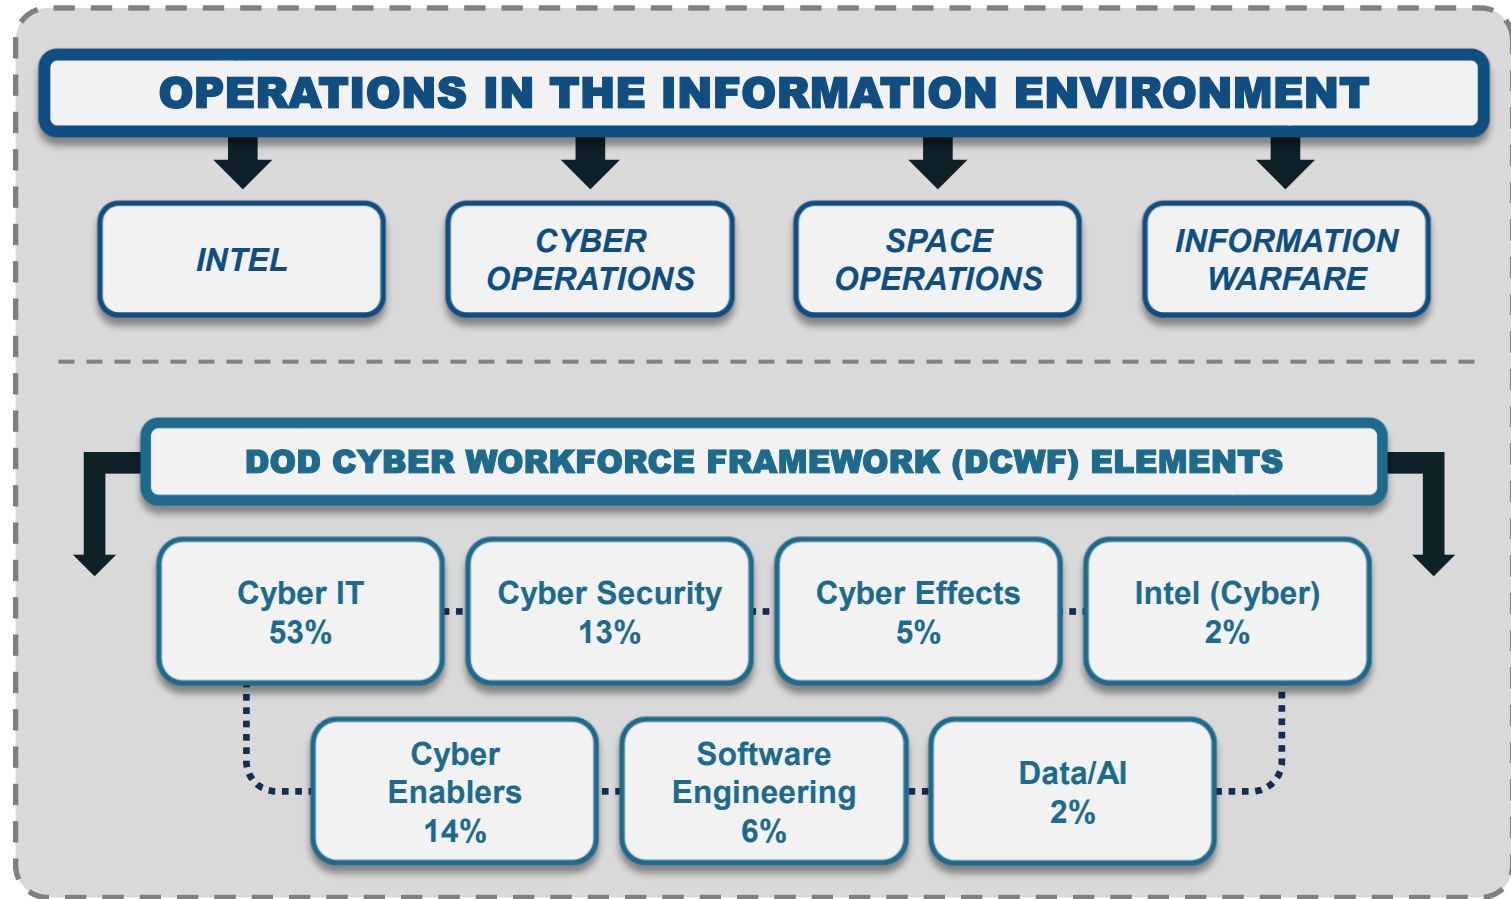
OPERATIONS IN THE INFORMATION ENVIRONMENT

INTEL

CYBER OPERATIONS

SPACE OPERATIONS

INFORMATION WARFARE

DOD CYBER WORKFORCE FRAMEWORK (DCWF) ELEMENTS

Cyber IT 53%

Cyber Security 13%

Cyber Effects 5%

Intel (Cyber) 2%

Cyber Enablers 14%

Software Engineering 6%

Data/AI 2%